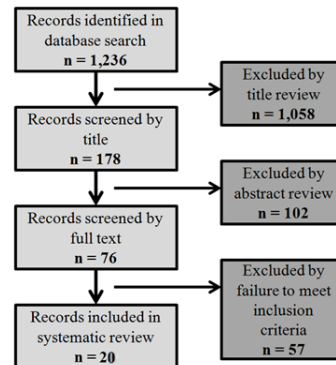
Records identified in database search
**n = 1,236**

Excluded by title review
**n = 1,058**

Records screened by title
**n = 178**

Excluded by abstract review
**n = 102**

Records screened by full text
**n = 76**

Excluded by failure to meet inclusion criteria
**n = 57**

Records included in systematic review
**n = 20**